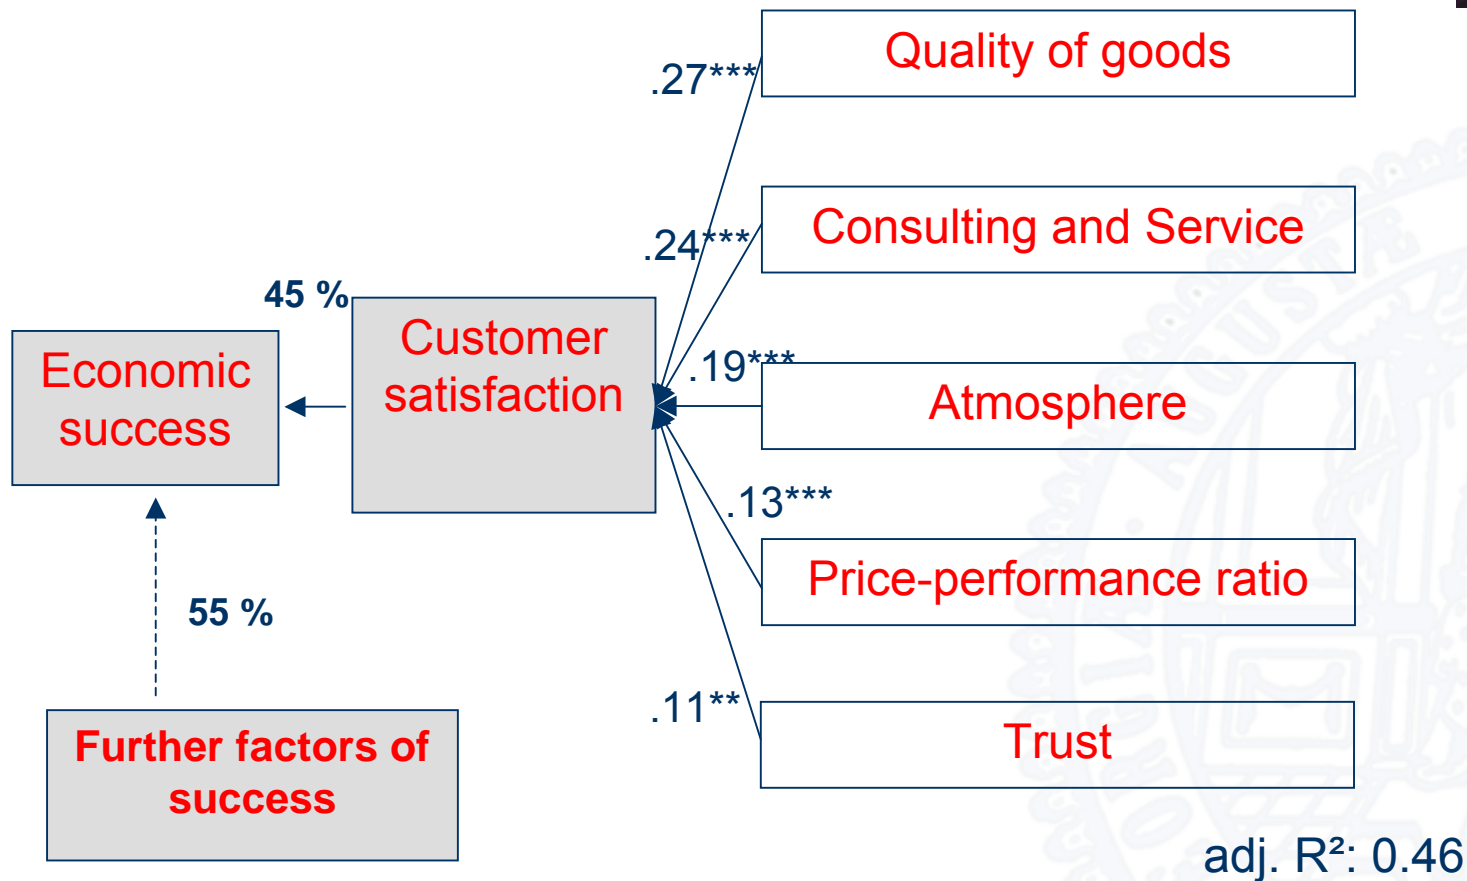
Quality of goods

Consulting and Service

Atmosphere

Price-performance ratio

Trust

.27***

.24***

.19***

.13***

.11**

45 %

Economic success

Customer satisfaction

55 %

Further factors of success

adj. R²: 0.46